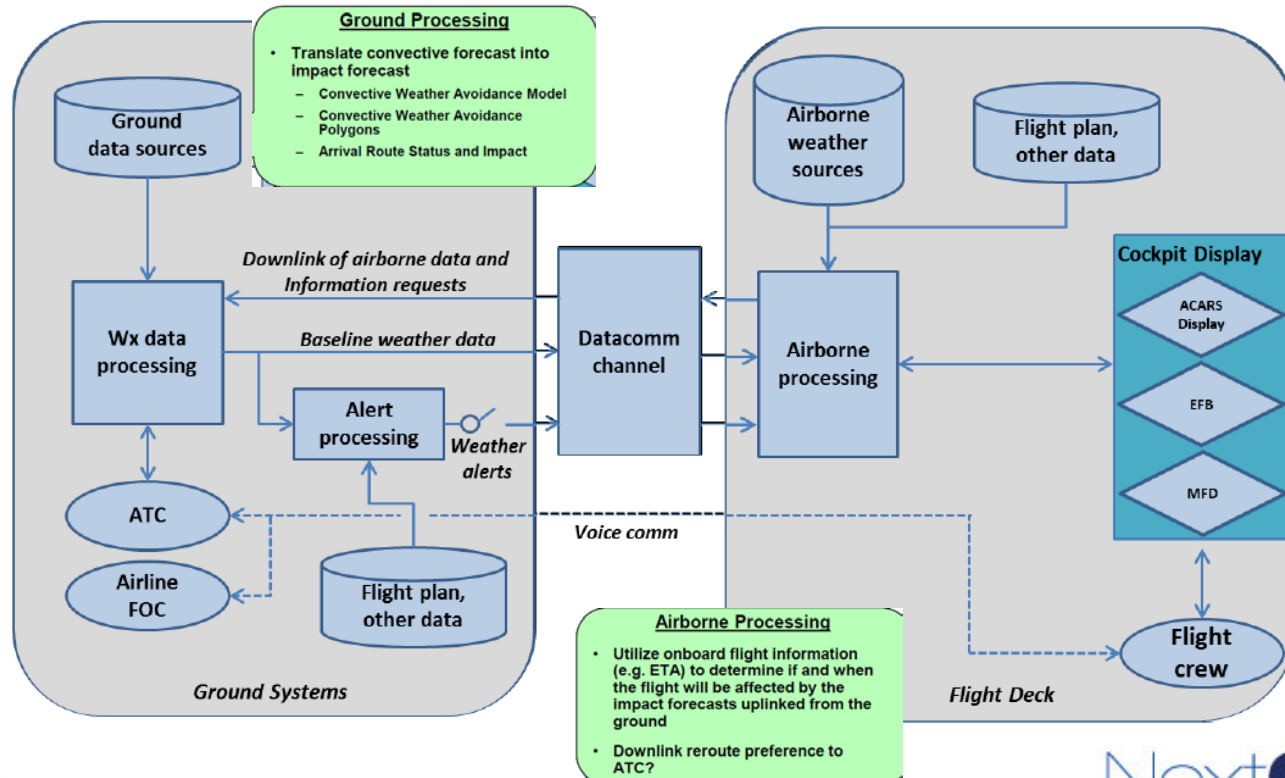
Ground Processing

• Translate convective forecast into impact forecast
– Convective Weather Avoidance Model
– Convective Weather Avoidance Polygons
– Arrival Route Status and Impact

Ground data sources

Airborne weather sources

Flight plan, other data

Downlink of airborne data and Information requests

Baseline weather data

Wx data processing

Datacomm channel

Airborne processing

Cockpit Display

ACARS Display

EFB

MFD

Alert processing

Weather alerts

ATC

Voice comm

Airline FOC

Flight plan, other data

Flight crew

Ground Systems

Flight Deck

Airborne Processing

• Utilize onboard flight information (e.g. ETA) to determine if and when the flight will be affected by the impact forecasts uplinked from the ground

• Downlink reroute preference to ATC?

Next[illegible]